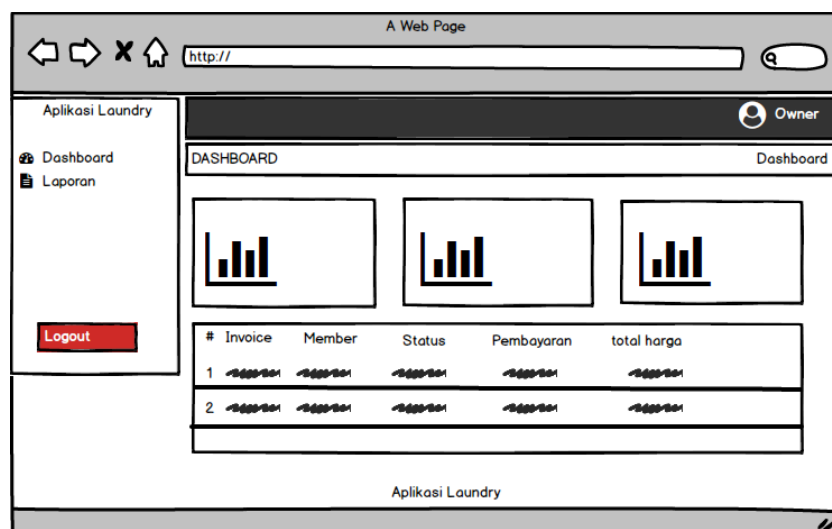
A Web Page

http://

Aplikasi Laundry

Dashboard
Laporan

Logout

Owner

DASHBOARD

Dashboard

| # | Invoice | Member | Status | Pembayaran | total harga |
|---|---|---|---|---|---|
| 1 | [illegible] | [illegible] | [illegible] | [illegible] | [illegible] |
| 2 | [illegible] | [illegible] | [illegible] | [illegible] | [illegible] |

Aplikasi Laundry